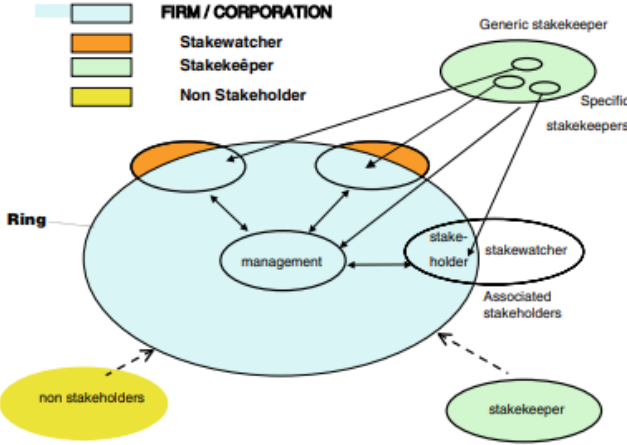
FIRM / CORPORATION
Stakewatcher
Stakekeêper
Non Stakeholder

Generic stakekeeper
Specific stakekeepers

Ring

management

stakeholder

stakewatcher

Associated stakeholders

non stakeholders

stakekeeper